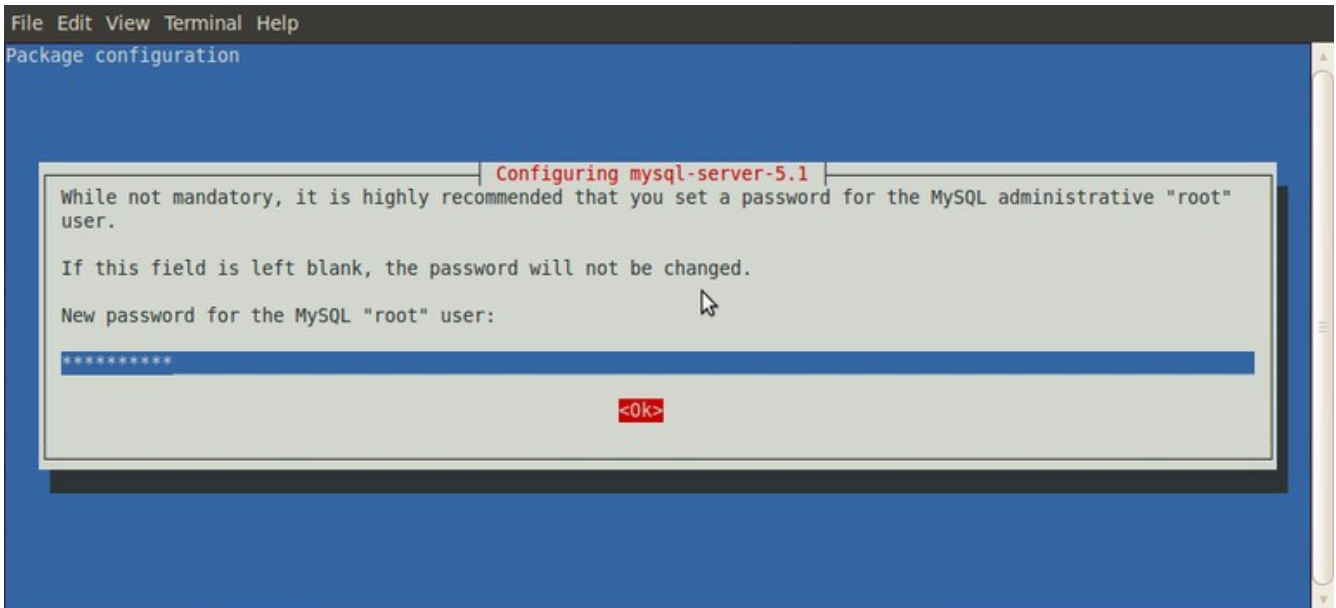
File Edit View Terminal Help

Package configuration

Configuring mysql-server-5.1

While not mandatory, it is highly recommended that you set a password for the MySQL administrative "root" user.

If this field is left blank, the password will not be changed.

New password for the MySQL "root" user:

**********

<Ok>